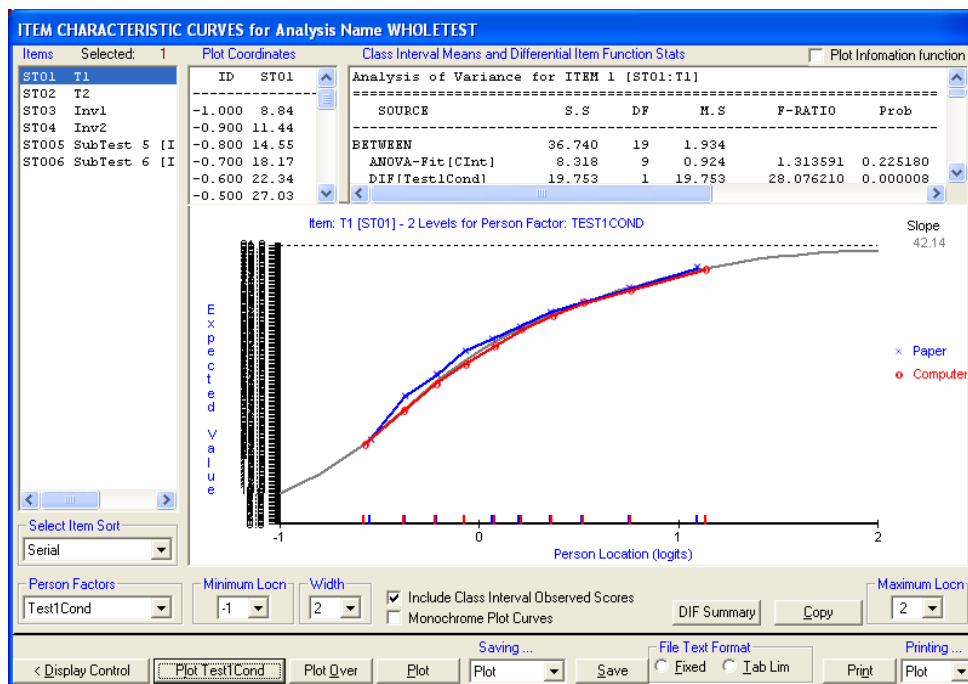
ITEM CHARACTERISTIC CURVES for Analysis Name WHOLETEST

Items Selected: 1

| |
|---|
| ST01 T1 |
| ST02 T2 |
| ST03 Inv1 |
| ST04 Inv2 |
| ST005 SubTest 5 [I |
| ST006 SubTest 6 [I |

Plot Coordinates

| ID | ST01 |
|---|---|
| -1.000 | 8.84 |
| -0.900 | 11.44 |
| -0.800 | 14.55 |
| -0.700 | 18.17 |
| -0.600 | 22.34 |
| -0.500 | 27.03 |

Class Interval Means and Differential Item Function Stats

Plot Infomation function

Analysis of Variance for ITEM 1 [ST01:T1]

| SOURCE | S.S | DF | M.S | F-RATIO | Prob |
|---|---|---|---|---|---|
| BETWEEN | 36.740 | 19 | 1.934 | | |
| ANOVA-Fit[CInt] | 8.318 | 9 | 0.924 | 1.313591 | 0.225180 |
| DIF[Test1Cond] | 19.753 | 1 | 19.753 | 28.076210 | 0.000008 |

Item: T1 [ST01] - 2 Levels for Person Factor: TEST1COND

Slope
42.14

Expected Value

Paper
Computer

-1
0
1
2

Person Location (logits)

Select Item Sort
Serial

Person Factors
Test1Cond

Minimum Locn
-1

Width
2

Include Class Interval Observed Scores
Monochrome Plot Curves

DIF Summary
Copy

Maximum Locn
2

< Display Control
Plot Test1Cond
Plot Over
Plot
Saving ...
Plot
Save
File Text Format
Fixed
Tab Lim
Printing ...
Print
Plot